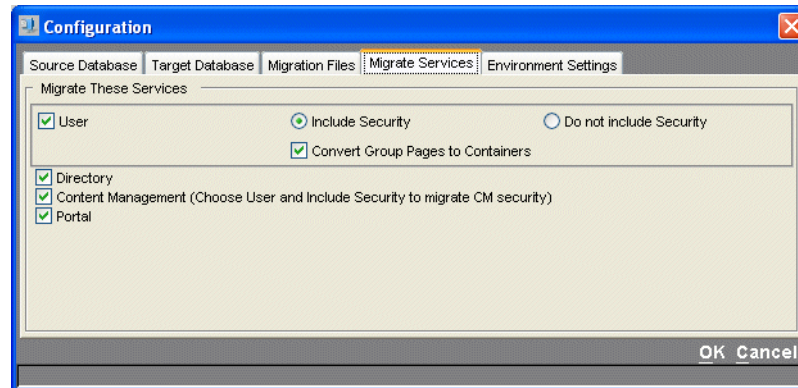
Configuration

Source Database | Target Database | Migration Files | Migrate Services | Environment Settings

Migrate These Services

User

Include Security

Do not include Security

Convert Group Pages to Containers

Directory

Content Management (Choose User and Include Security to migrate CM security)

Portal

OK Cancel